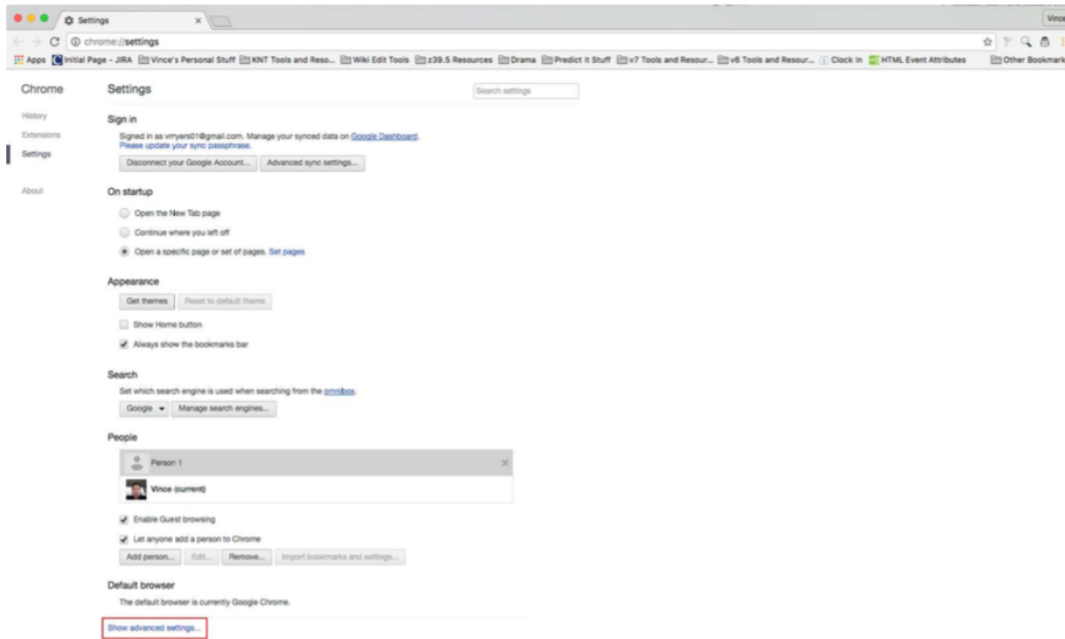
Settings ×

Vince

chrome://settings

Apps Initial Page - JIRA Vince's Personal Stuff KNT Tools and Reso... Wiki Edit Tools z39.5 Resources Drama Predict It Stuff v7 Tools and Resour... v6 Tools and Resour... Clock In HTML Event Attributes Other Bookmarks

Chrome

History
Extensions
Settings

About

Settings

Search settings

Sign in

Signed in as vmyers01@gmail.com. Manage your synced data on Google Dashboard.
Please update your sync passphrase.

Disconnect your Google Account... Advanced sync settings...

On startup

Open the New Tab page
Continue where you left off
Open a specific page or set of pages. Set pages

Appearance

Get themes Reset to default theme

Show Home button
Always show the bookmarks bar

Search

Set which search engine is used when searching from the omnibox.

Google Manage search engines...

People

Person 1
Vince (current)

Enable Guest browsing
Let anyone add a person to Chrome

Add person... Edit... Remove... Import bookmarks and settings...

Default browser

The default browser is currently Google Chrome.

Show advanced settings...